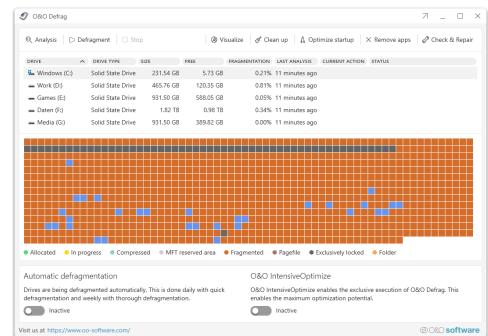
O&O Defrag

Analysis | Defragment | Stop | Visualize | Clean up | Optimize startup | Remove apps | Check & Repair

| DRIVE | DRIVE TYPE | SIZE | FREE | FRAGMENTATION | LAST ANALYSIS | CURRENT ACTION | STATUS |
|---|---|---|---|---|---|---|---|
| Windows (C:) | Solid State Drive | 231.54 GB | 5.73 GB | 0.21% | 11 minutes ago | | |
| Work (D:) | Solid State Drive | 465.76 GB | 120.35 GB | 0.18% | 11 minutes ago | | |
| Games (E:) | Solid State Drive | 931.50 GB | 588.05 GB | 0.05% | 11 minutes ago | | |
| Daten (S:) | Solid State Drive | 1.82 TB | 0.98 TB | 0.34% | 11 minutes ago | | |
| Media (G:) | Solid State Drive | 931.50 GB | 389.82 GB | 0.00% | 11 minutes ago | | |

Allocated | In progress | Compressed | MFT reserved area | Fragmented | Pagefile | Exclusively locked | Folder

Automatic defragmentation

Drives are being defragmented automatically. This is done daily with quick defragmentation and weekly with thorough defragmentation.

Inactive

O&O IntensiveOptimize

O&O IntensiveOptimize enables the exclusive execution of O&O Defrag. This enables the maximum optimization potential.

Inactive

Visit us at: https://www.oo-software.com/

O&O software